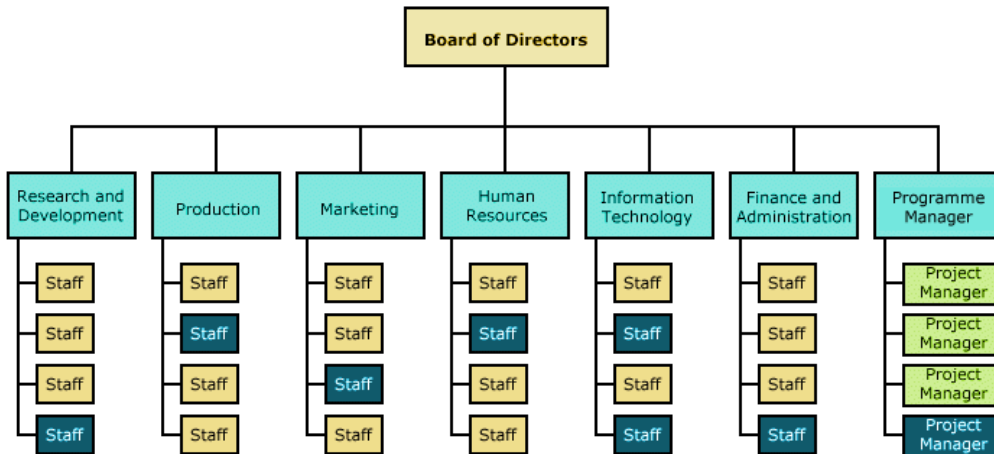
Board of Directors

Research and Development
Staff
Staff
Staff
Staff

Production
Staff
Staff
Staff
Staff

Marketing
Staff
Staff
Staff
Staff

Human Resources
Staff
Staff
Staff
Staff

Information Technology
Staff
Staff
Staff
Staff

Finance and Administration
Staff
Staff
Staff
Staff

Programme Manager
Project Manager
Project Manager
Project Manager
Project Manager